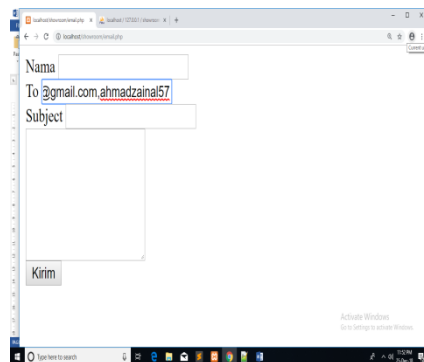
localhost/dewnson/email.php × localhost / 127.0.0.1 / dewnson × +

← → C ⓘ localhost/dewnson/email.php

Nama

To @gmail.com,ahmadzainal57

Subject

Kirim

Activate Windows
Go to Settings to activate Windows.

Type here to search

11:51 PM